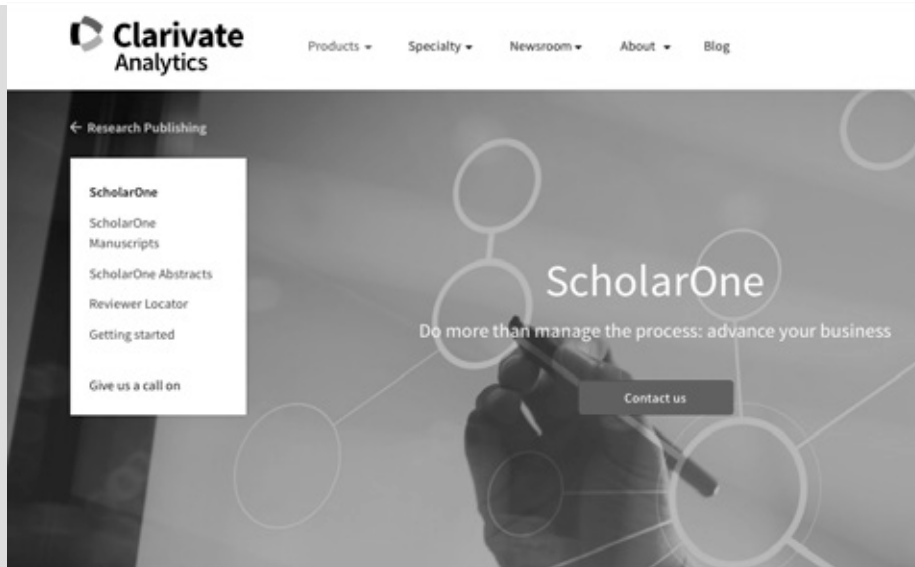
Clarivate Analytics

Products ▾ Specialty ▾ Newsroom ▾ About ▾ Blog

← Research Publishing

ScholarOne

ScholarOne Manuscripts

ScholarOne Abstracts

Reviewer Locator

Getting started

Give us a call on

ScholarOne

Do more than manage the process: advance your business

Contact us